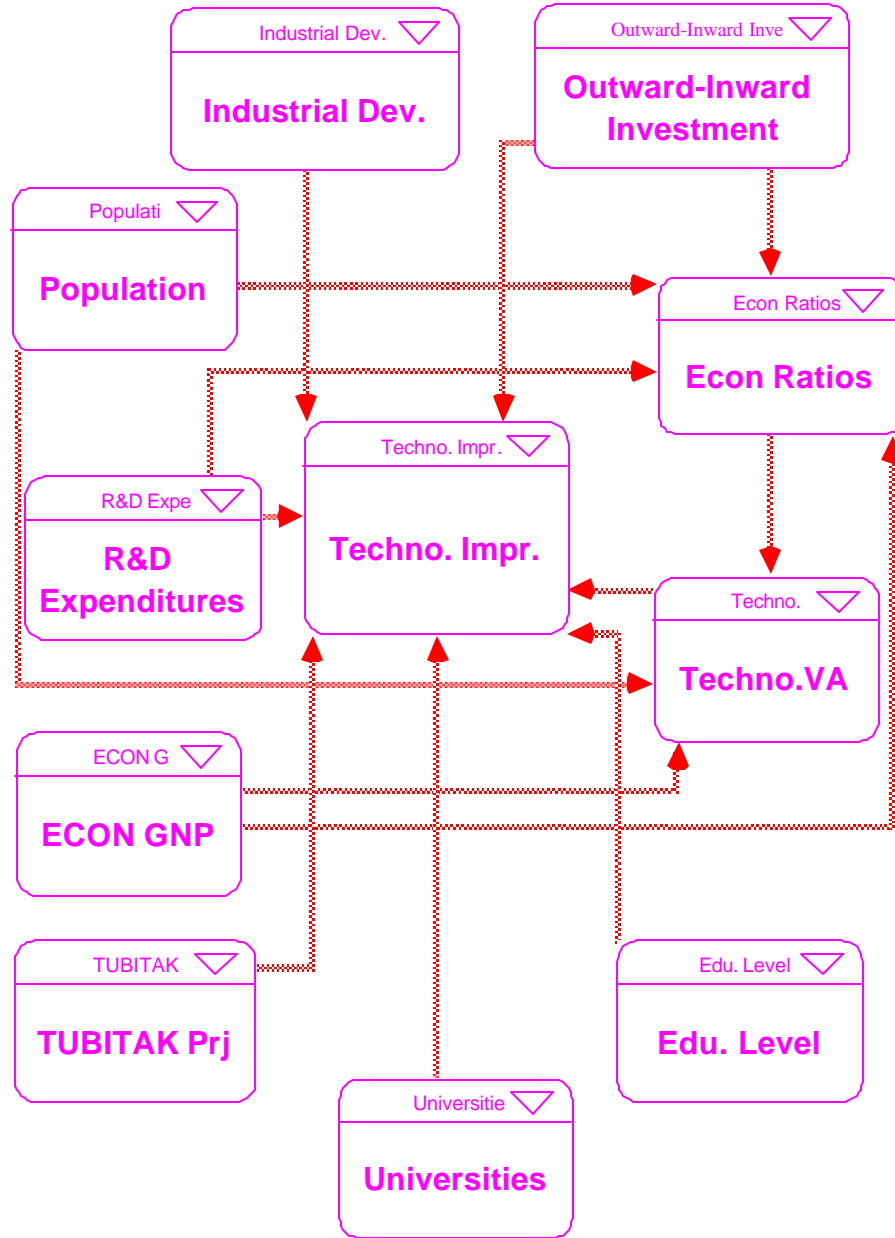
Industrial Dev.

Industrial Dev.

Outward-Inward Inve

Outward-Inward Investment

Populati

Population

Econ Ratios

Econ Ratios

Techno. Impr.

Techno. Impr.

R&D Expe

R&D Expenditures

Techno.

Techno.VA

ECON G

ECON GNP

TUBITAK

TUBITAK Prj

Edu. Level

Edu. Level

Universitie

Universities